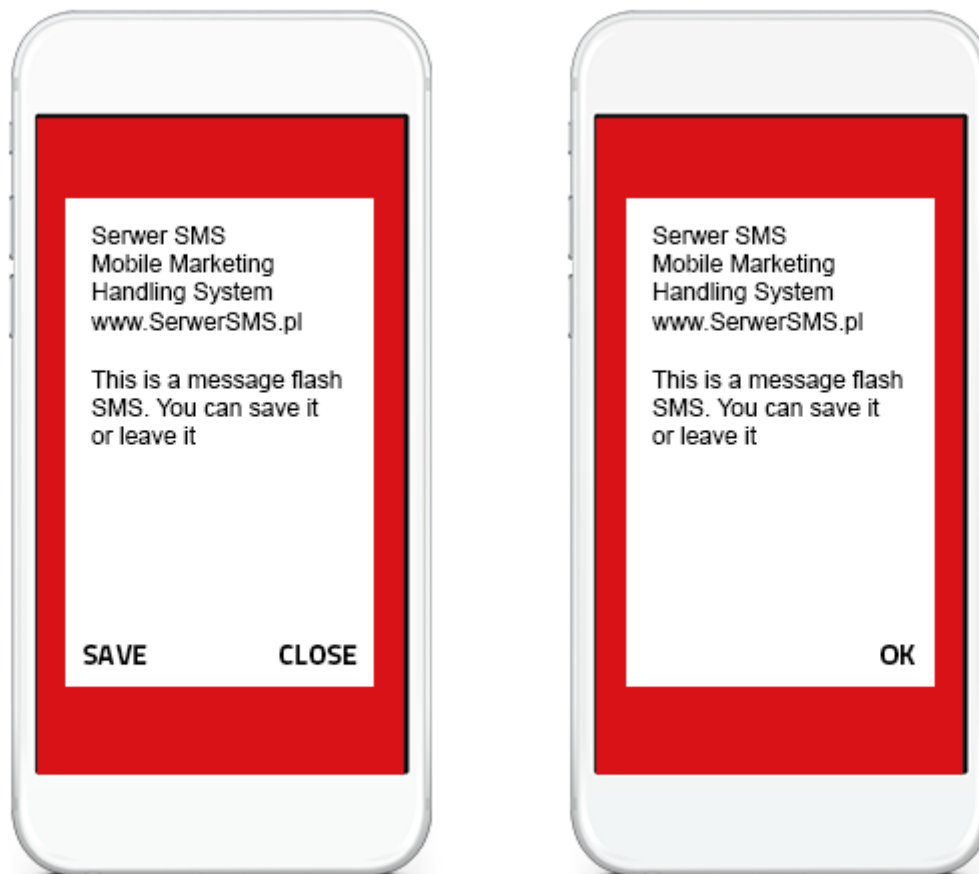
Serwer SMS
Mobile Marketing
Handling System
www.SerwerSMS.pl

This is a message flash SMS. You can save it or leave it

SAVE CLOSE

Serwer SMS
Mobile Marketing
Handling System
www.SerwerSMS.pl

This is a message flash SMS. You can save it or leave it

OK